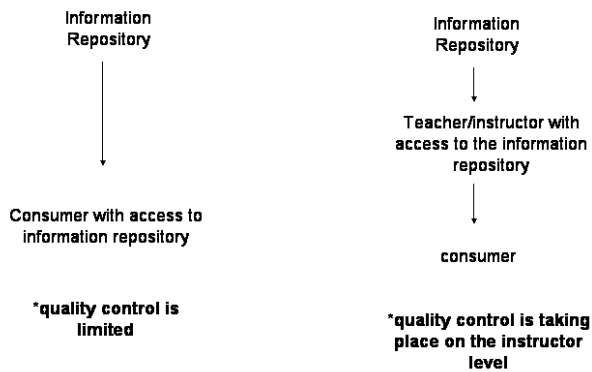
Information Repository

Consumer with access to information repository

*quality control is limited

Information Repository

Teacher/instructor with access to the information repository

consumer

*quality control is taking place on the instructor level